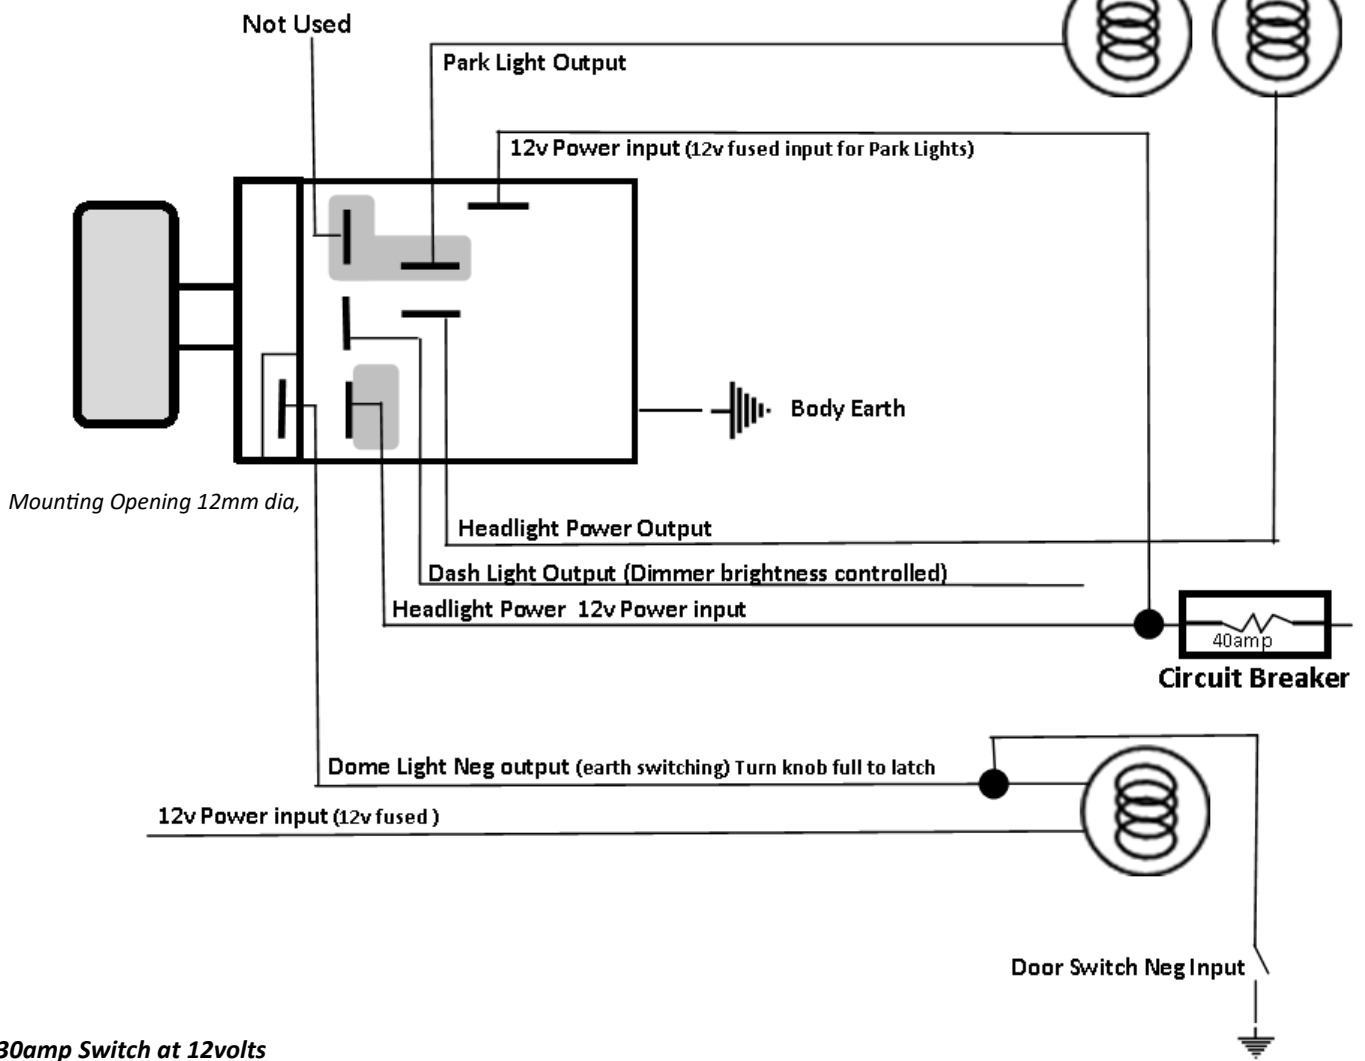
Not Used

Park Light Output

12v Power input (12v fused input for Park Lights)

Body Earth

Mounting Opening 12mm dia,

Headlight Power Output

Dash Light Output (Dimmer brightness controlled)

Headlight Power 12v Power input

40amp

Circuit Breaker

Dome Light Neg output (earth switching) Turn knob full to latch

12v Power input (12v fused )

Door Switch Neg Input

30amp Switch at 12volts